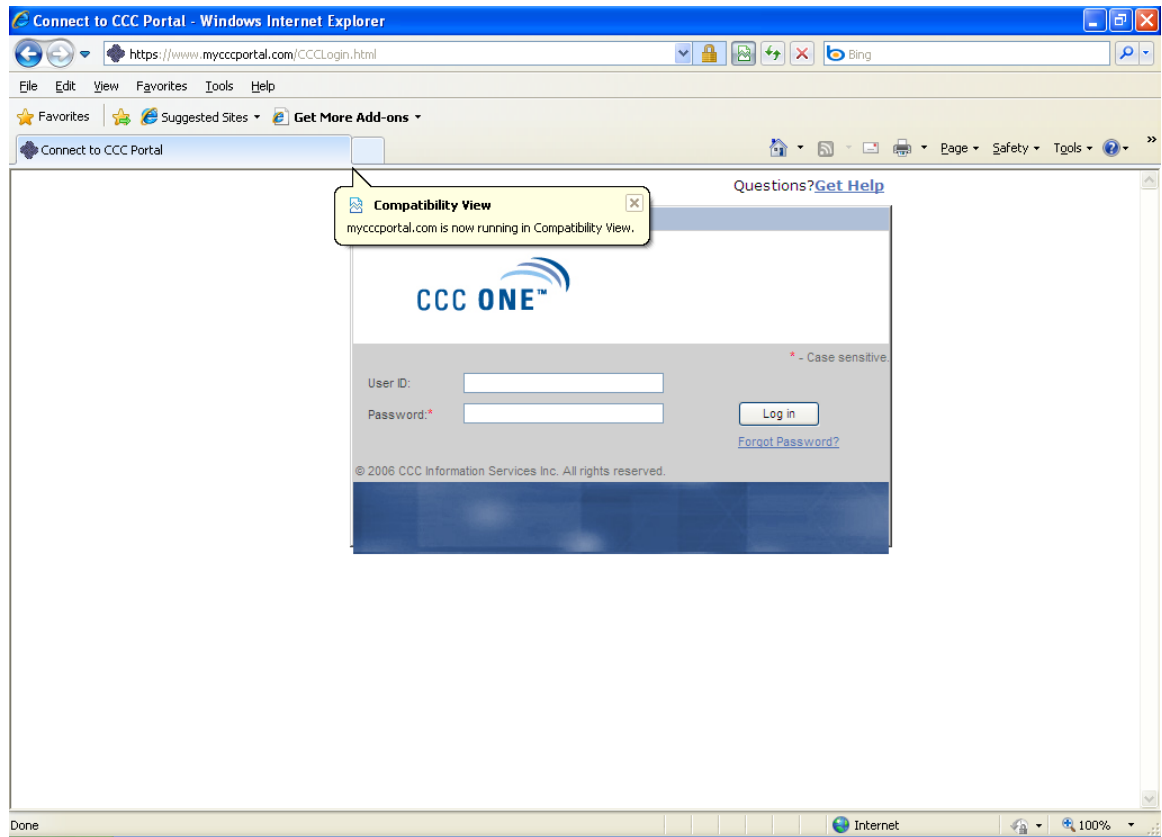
Connect to CCC Portal - Windows Internet Explorer

https://www.mycccportal.com/CCCLogin.html

Bing

File Edit View Favorites Tools Help

Favorites Suggested Sites Get More Add-ons

Connect to CCC Portal

Page Safety Tools

Questions?Get Help

Compatibility View
mycccportal.com is now running in Compatibility View.

CCC ONE™

* - Case sensitive.

User ID:

Password:*

Log in

Forgot Password?

© 2006 CCC Information Services Inc. All rights reserved.

Done

Internet

100%